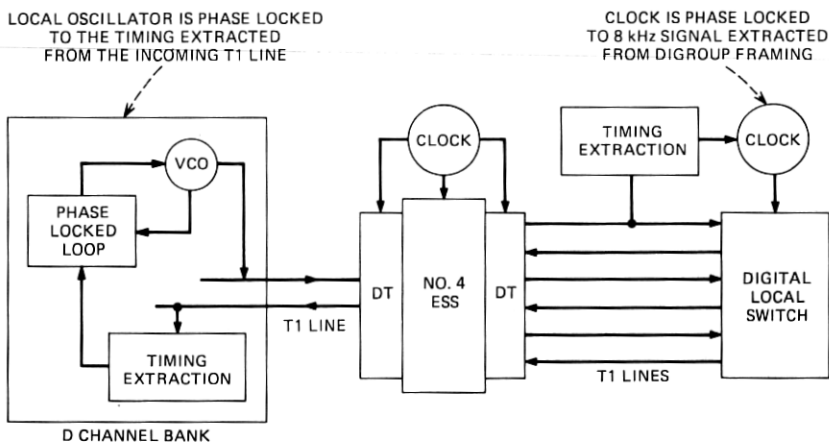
LOCAL OSCILLATOR IS PHASE LOCKED TO THE TIMING EXTRACTED FROM THE INCOMING T1 LINE

CLOCK IS PHASE LOCKED TO 8 kHz SIGNAL EXTRACTED FROM DIGROUP FRAMING

VCO

PHASE LOCKED LOOP

TIMING EXTRACTION

D CHANNEL BANK

T1 LINE

CLOCK

DT

NO. 4 ESS

DT

TIMING EXTRACTION

CLOCK

DIGITAL LOCAL SWITCH

T1 LINES